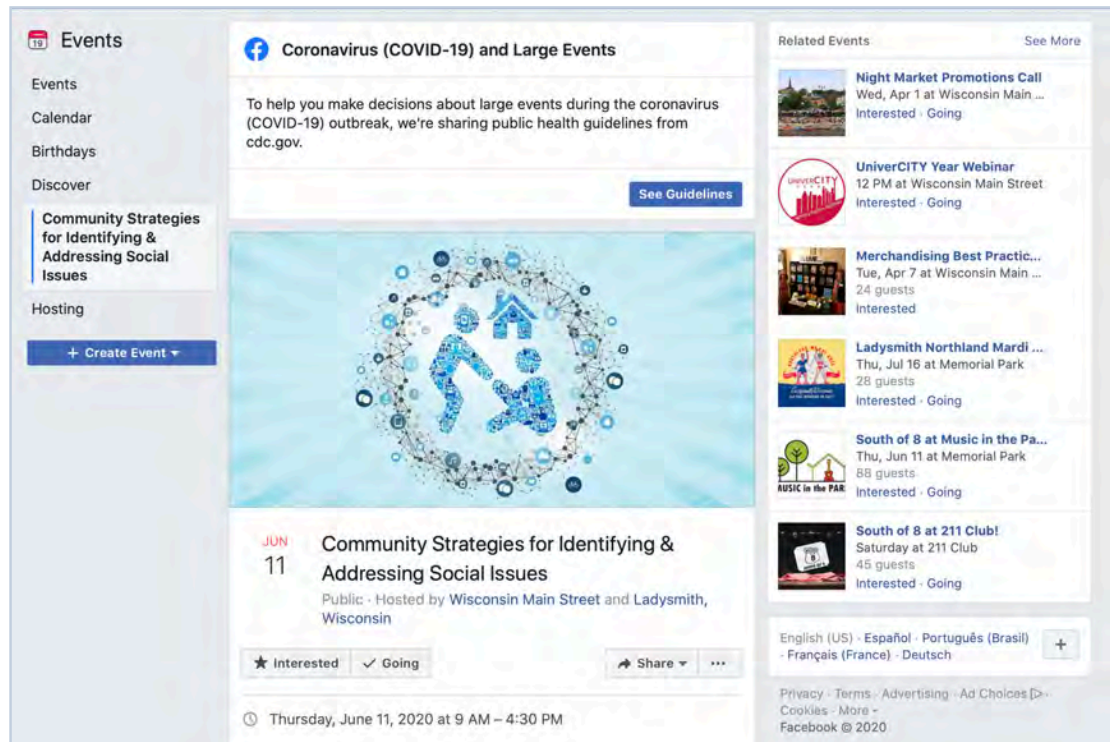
19 Events

Events

Calendar

Birthdays

Discover

Community Strategies for Identifying & Addressing Social Issues

Hosting

+ Create Event ▾

Coronavirus (COVID-19) and Large Events

To help you make decisions about large events during the coronavirus (COVID-19) outbreak, we're sharing public health guidelines from cdc.gov.

See Guidelines

JUN
11

Community Strategies for Identifying & Addressing Social Issues

Public · Hosted by Wisconsin Main Street and Ladysmith, Wisconsin

★ Interested ✓ Going Share ▾ ···

Thursday, June 11, 2020 at 9 AM – 4:30 PM

Related Events See More

Night Market Promotions Call
Wed, Apr 1 at Wisconsin Main ...
Interested · Going

UniverCITY Year Webinar
12 PM at Wisconsin Main Street
Interested · Going

Merchandising Best Practic...
Tue, Apr 7 at Wisconsin Main ...
24 guests
Interested

Ladysmith Northland Mardi ...
Thu, Jul 16 at Memorial Park
28 guests
Interested · Going

South of 8 at Music in the Pa...
Thu, Jun 11 at Memorial Park
88 guests
Interested · Going

South of 8 at 211 Club!
Saturday at 211 Club
45 guests
Interested · Going

English (US) · Español · Português (Brasil) · Français (France) · Deutsch

+

Privacy · Terms · Advertising · Ad Choices · Cookies · More ·
Facebook © 2020